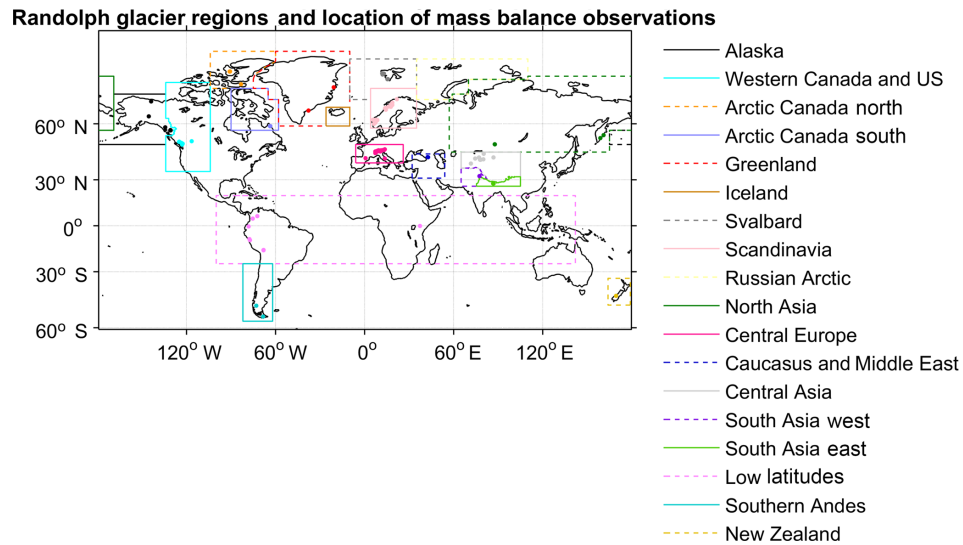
Randolph glacier regions and location of mass balance observations

60° N
30° N
0°
30° S
60° S

120° W
60° W
0°
60° E
120° E

Alaska
Western Canada and US
Arctic Canada north
Arctic Canada south
Greenland
Iceland
Svalbard
Scandinavia
Russian Arctic
North Asia
Central Europe
Caucasus and Middle East
Central Asia
South Asia west
South Asia east
Low latitudes
Southern Andes
New Zealand